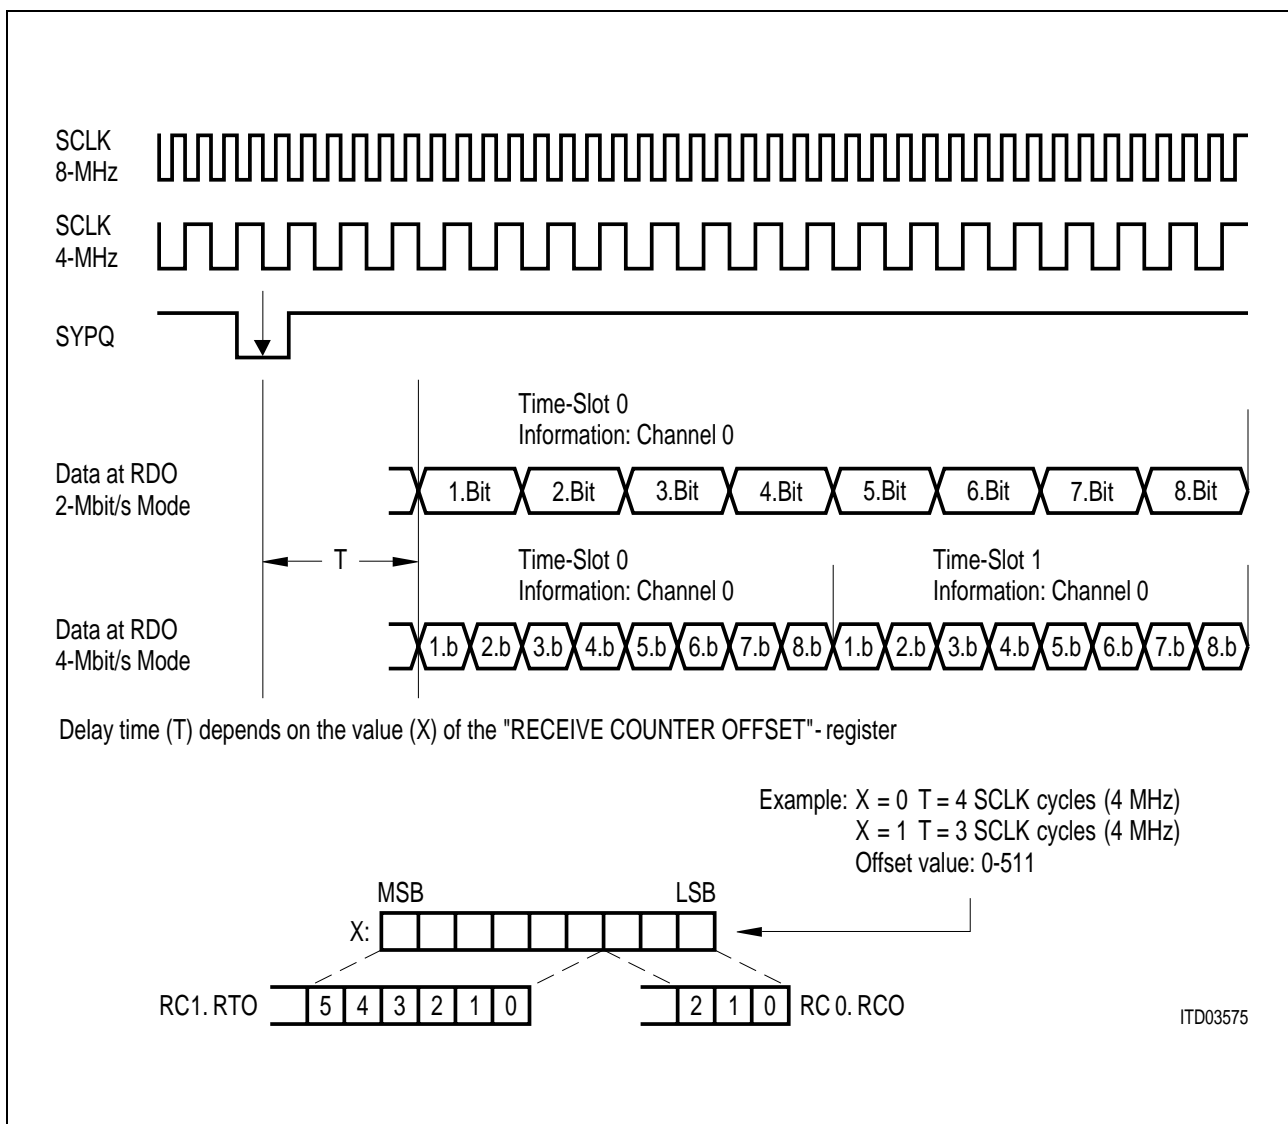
SCLK
8-MHz

SCLK
4-MHz

SYPQ

Time-Slot 0
Information: Channel 0

Data at RDO
2-Mbit/s Mode

1.Bit 2.Bit 3.Bit 4.Bit 5.Bit 6.Bit 7.Bit 8.Bit

T

Time-Slot 0
Information: Channel 0

Time-Slot 1
Information: Channel 0

Data at RDO
4-Mbit/s Mode

1.b 2.b 3.b 4.b 5.b 6.b 7.b 8.b 1.b 2.b 3.b 4.b 5.b 6.b 7.b 8.b

Delay time (T) depends on the value (X) of the "RECEIVE COUNTER OFFSET"- register

Example: X = 0 T = 4 SCLK cycles (4 MHz)
X = 1 T = 3 SCLK cycles (4 MHz)
Offset value: 0-511

MSB

LSB

X:

RC1. RTO

| 5 | 4 | 3 | 2 | 1 | 0 |
|---|---|---|---|---|---|

| 2 | 1 | 0 |
|---|---|---|

RC 0. RCO

ITD03575